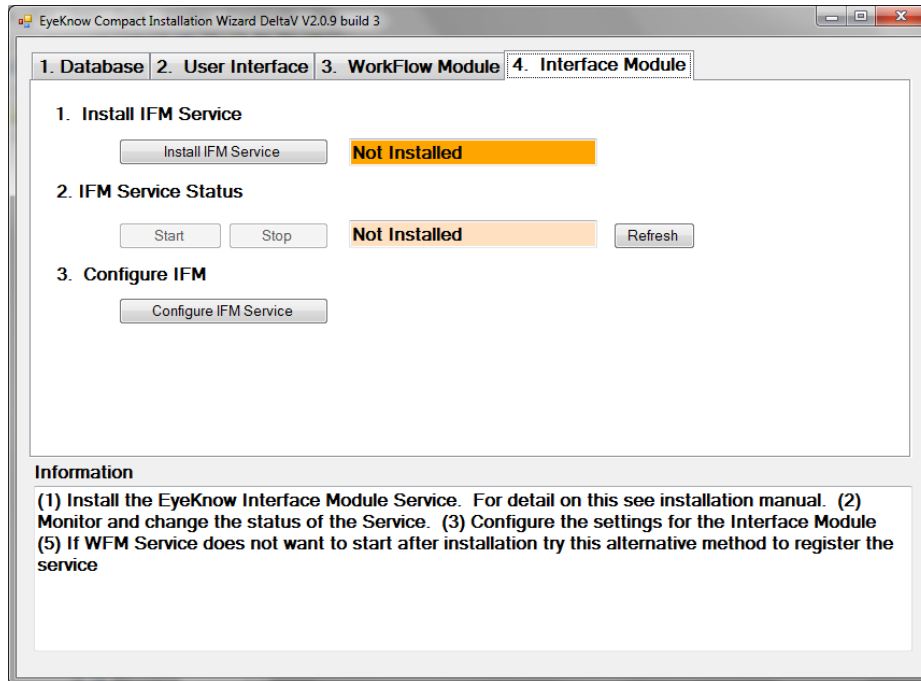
EyeKnow Compact Installation Wizard DeltaV V2.0.9 build 3

1. Database | 2. User Interface | 3. WorkFlow Module | 4. Interface Module

1. Install IFM Service

Install IFM Service

Not Installed

2. IFM Service Status

Start

Stop

Not Installed

Refresh

3. Configure IFM

Configure IFM Service

Information

(1) Install the EyeKnow Interface Module Service. For detail on this see installation manual. (2) Monitor and change the status of the Service. (3) Configure the settings for the Interface Module (5) If WFM Service does not want to start after installation try this alternative method to register the service